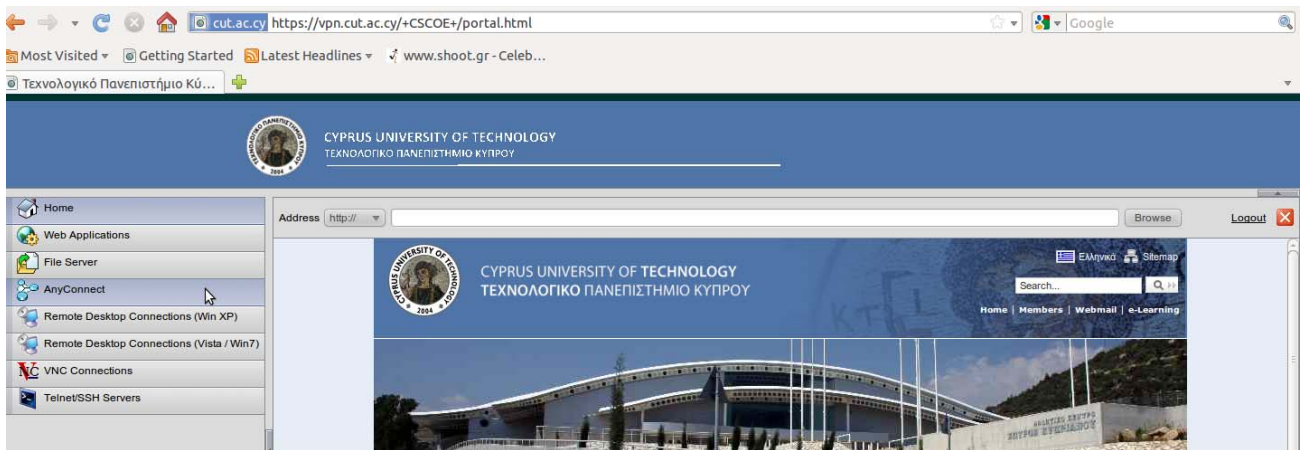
cut.ac.cy https://vpn.cut.ac.cy/+CSCOE+/portal.html

Google

Most Visited ▾ Getting Started Latest Headlines ▾ www.shoot.gr - Celeb...

Τεχνολογικό Πανεπιστήμιο Κύ...

CYPRUS UNIVERSITY OF TECHNOLOGY
ΤΕΧΝΟΛΟΓΙΚΟ ΠΑΝΕΠΙΣΤΗΜΙΟ ΚΥΠΡΟΥ

Home
Web Applications
File Server
AnyConnect
Remote Desktop Connections (Win XP)
Remote Desktop Connections (Vista / Win7)
VNC Connections
Telnet/SSH Servers

Address http:// Browse Logout

CYPRUS UNIVERSITY OF TECHNOLOGY
ΤΕΧΝΟΛΟΓΙΚΟ ΠΑΝΕΠΙΣΤΗΜΙΟ ΚΥΠΡΟΥ

CYPRUS UNIVERSITY OF TECHNOLOGY
2004

Ελληνικά Sitemap

Search...

Home | Members | Webmail | e-Learning